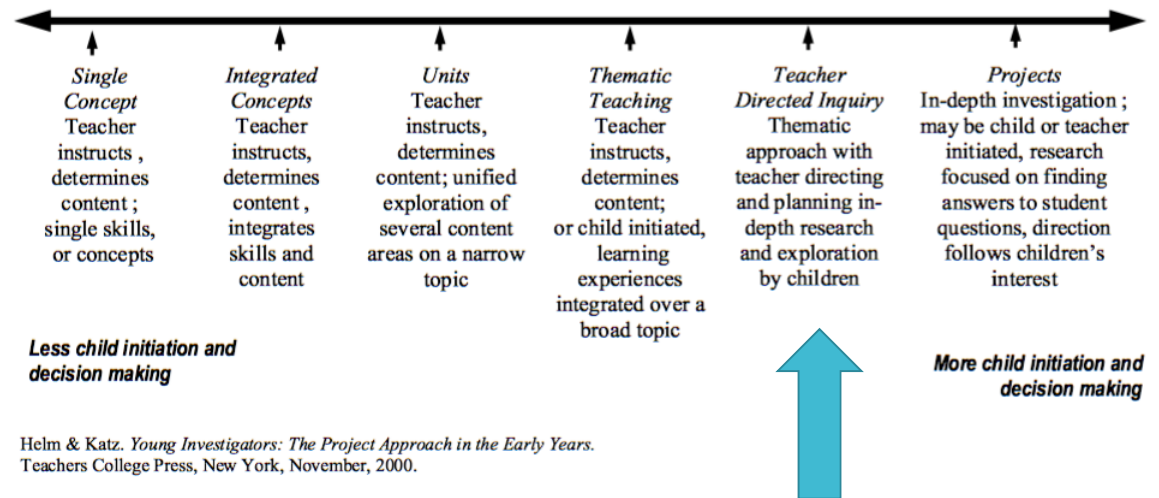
Single Concept
Teacher instructs , determines content ; single skills, or concepts

Integrated Concepts
Teacher instructs, determines content , integrates skills and content

Units
Teacher instructs, determines content; unified exploration of several content areas on a narrow topic

Thematic Teaching
Teacher instructs, determines content; or child initiated, learning experiences integrated over a broad topic

Teacher Directed Inquiry
Thematic approach with teacher directing and planning in-depth research and exploration by children

Projects
In-depth investigation ; may be child or teacher initiated, research focused on finding answers to student questions, direction follows children's interest

Less child initiation and decision making

More child initiation and decision making

Helm & Katz. Young Investigators: The Project Approach in the Early Years. Teachers College Press, New York, November, 2000.